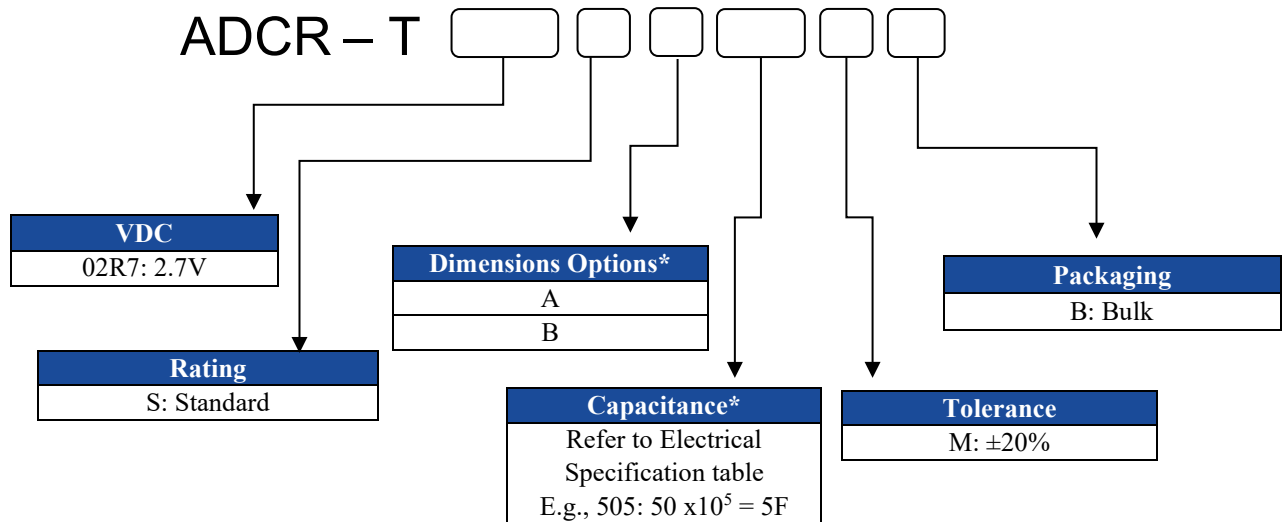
ADCR – T

| VDC |
|---|
| 02R7: 2.7V |

| Rating |
|---|
| S: Standard |

| Dimensions Options* |
|---|
| A |
| B |

| Capacitance* |
|---|
| Refer to Electrical Specification table E.g., 505: 50 x$10^5$ = 5F |

| Tolerance |
|---|
| M: ±20% |

| Packaging |
|---|
| B: Bulk |